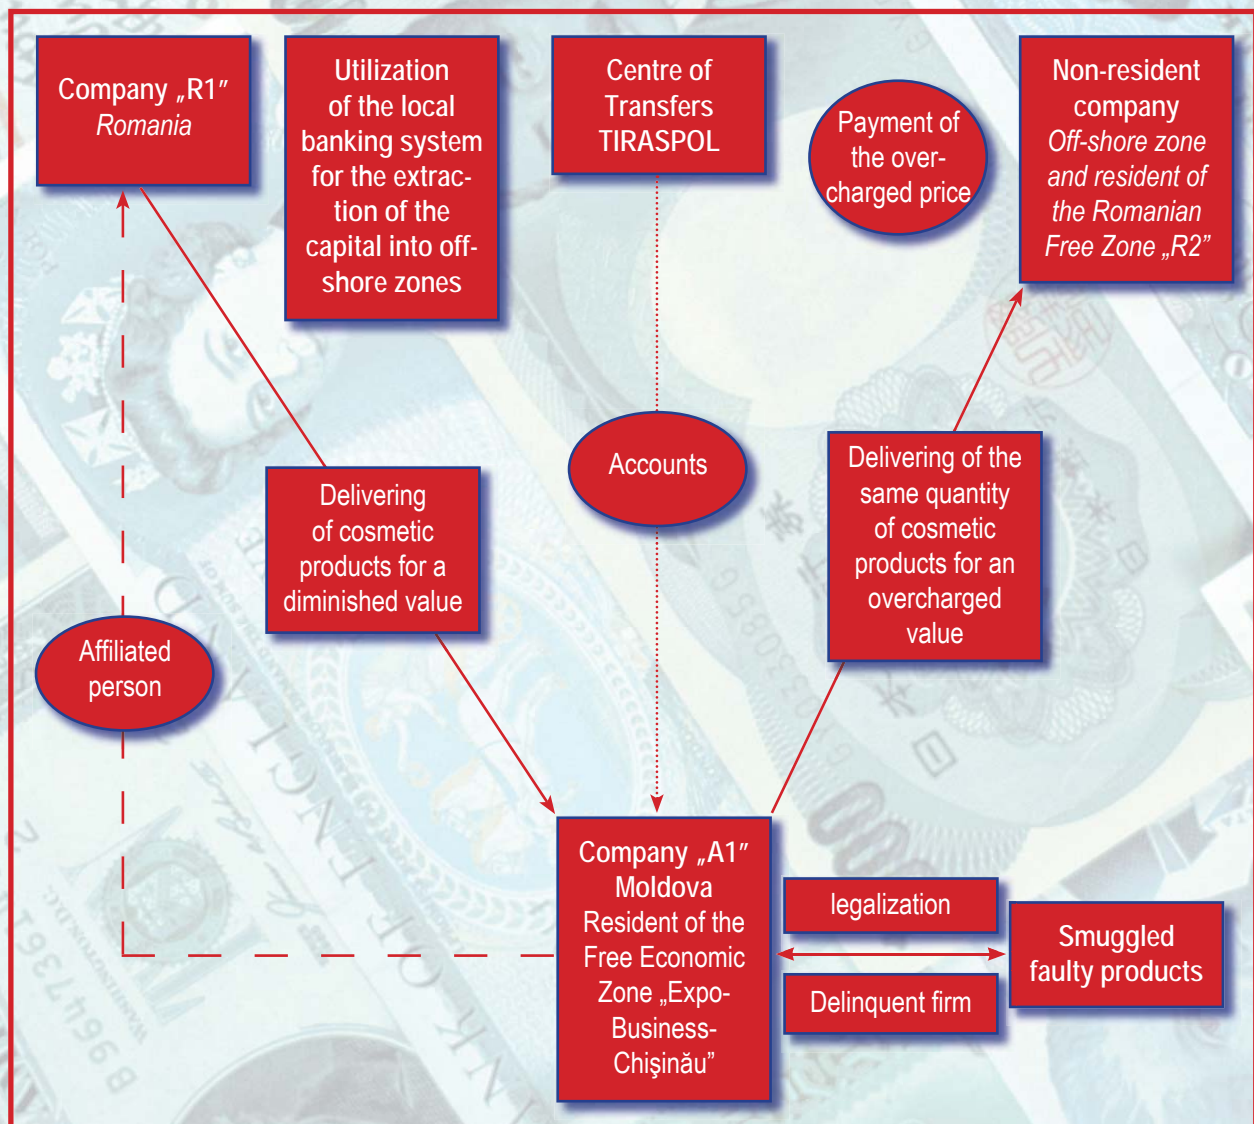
Company „R1”
Romania

Utilization of the local banking system for the extraction of the capital into offshore zones

Centre of Transfers TIRASPOL

Payment of the overcharged price

Non-resident company
Off-shore zone and resident of the Romanian Free Zone „R2”

Accounts

Delivering of cosmetic products for a diminished value

Delivering of the same quantity of cosmetic products for an overcharged value

Affiliated person

Company „A1” Moldova Resident of the Free Economic Zone „Expo-Business-Chişinău”

legalization

Smuggled faulty products

Delinquent firm